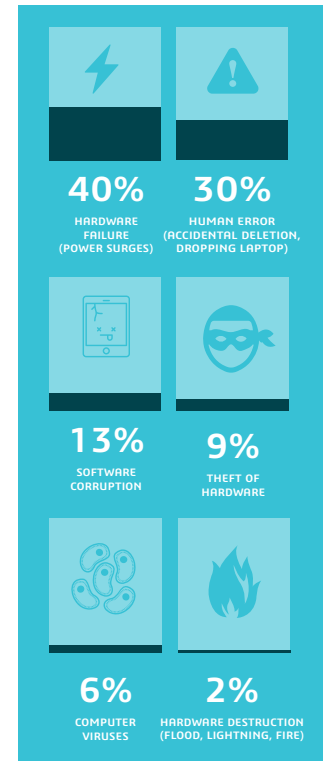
40%
HARDWARE FAILURE (POWER SURGES)

30%
HUMAN ERROR (ACCIDENTAL DELETION, DROPPING LAPTOP)

13%
SOFTWARE CORRUPTION

9%
THEFT OF HARDWARE

6%
COMPUTER VIRUSES

2%
HARDWARE DESTRUCTION (FLOOD, LIGHTNING, FIRE)